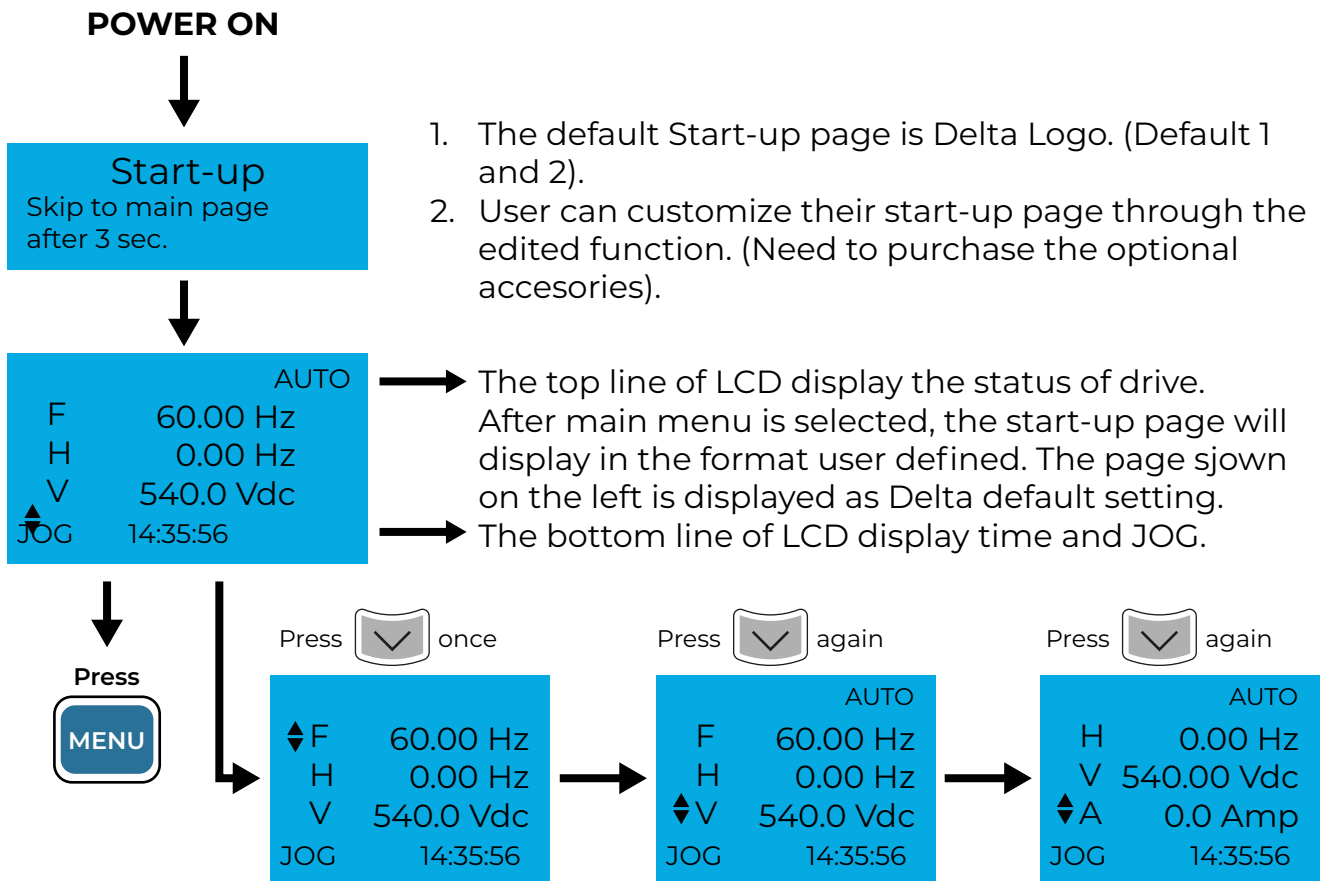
POWER ON

Start-up
Skip to main page after 3 sec.

1. The default Start-up page is Delta Logo. (Default 1 and 2).
2. User can customize their start-up page through the edited function. (Need to purchase the optional accesories).

AUTO
F 60.00 Hz
H 0.00 Hz
V 540.0 Vdc
JOG 14:35:56

The top line of LCD display the status of drive. After main menu is selected, the start-up page will display in the format user defined. The page sjown on the left is displayed as Delta default setting.
The bottom line of LCD display time and JOG.

Press
MENU

Press once

F 60.00 Hz
H 0.00 Hz
V 540.0 Vdc
JOG 14:35:56

Press again

AUTO
F 60.00 Hz
H 0.00 Hz
V 540.0 Vdc
JOG 14:35:56

Press again

AUTO
H 0.00 Hz
V 540.00 Vdc
A 0.0 Amp
JOG 14:35:56